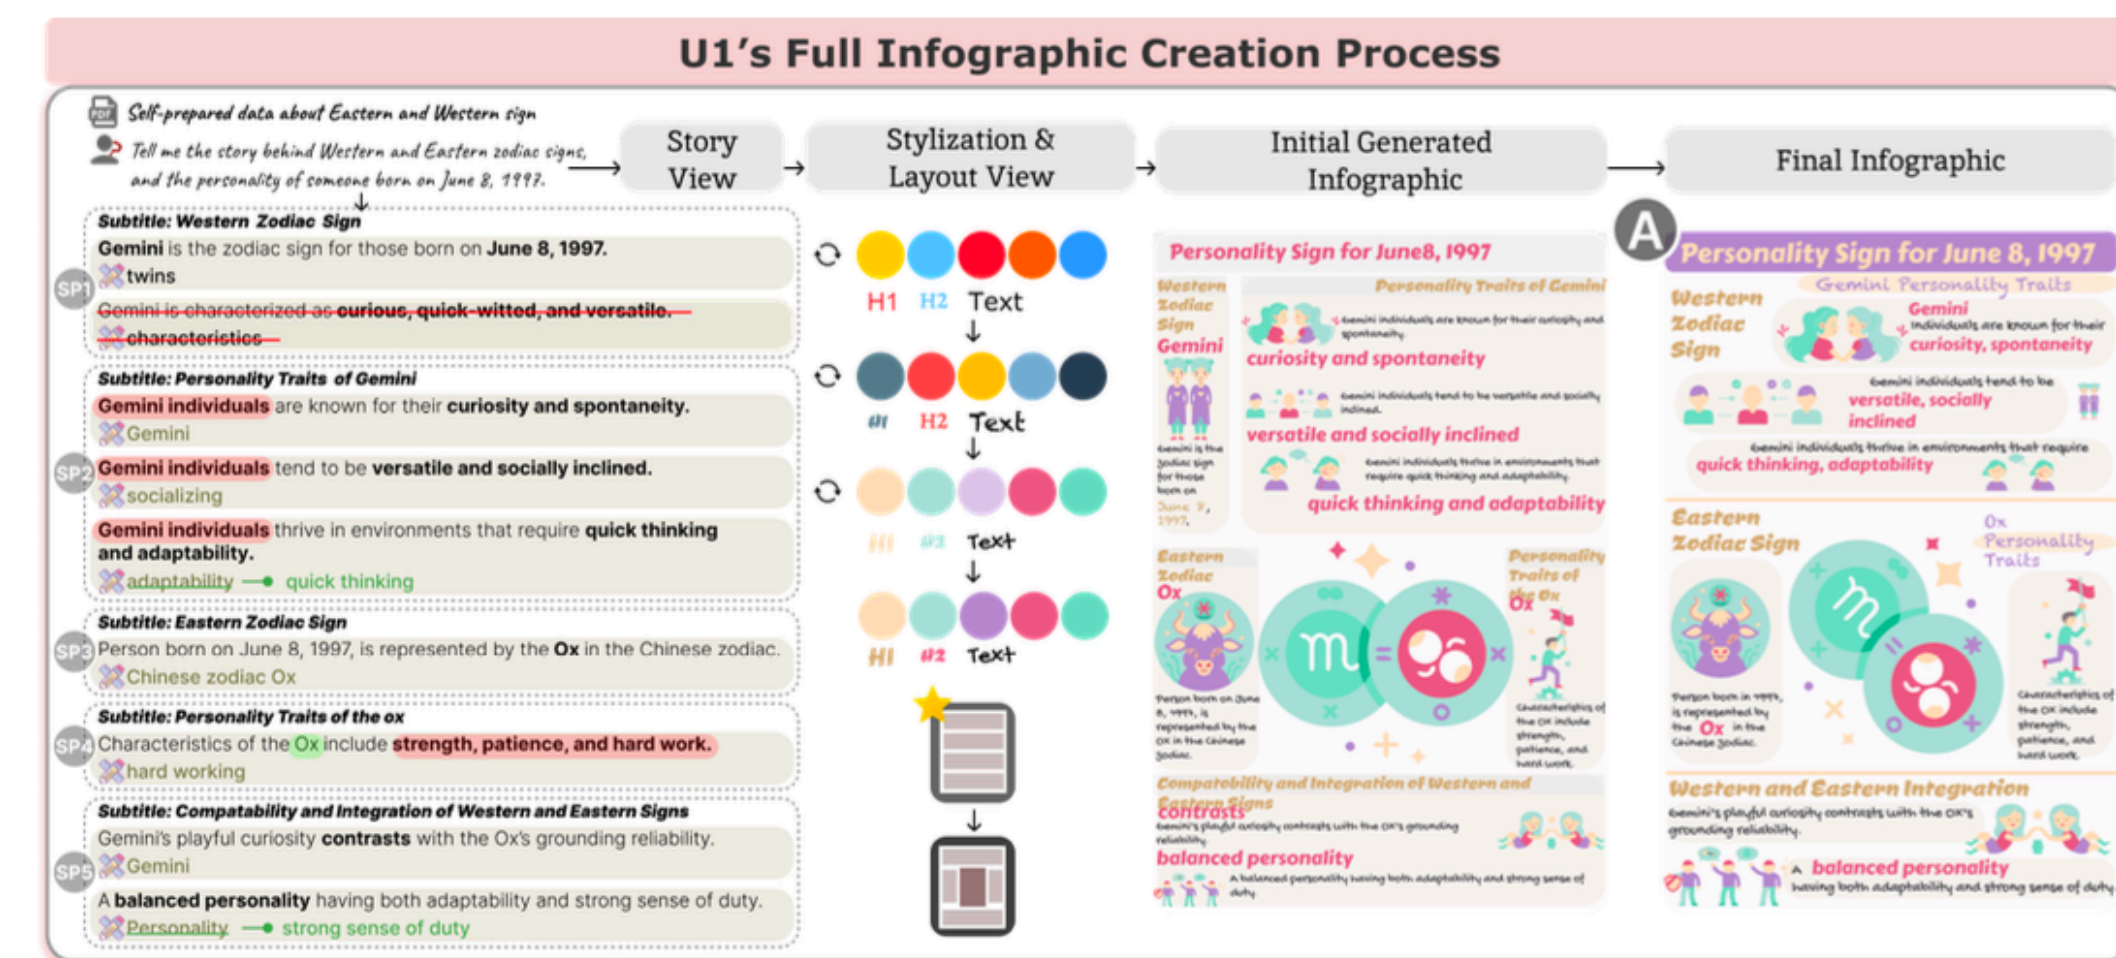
U1's Full Infographic Creation Process

Self-prepared data about Eastern and Western sign

Tell me the story behind Western and Eastern zodiac signs, and the personality of someone born on June 8, 1997.

Story View → Stylization & Layout View → Initial Generated Infographic → Final Infographic

SP1
Subtitle: Western Zodiac Sign
Gemini is the zodiac sign for those born on June 8, 1997.
twins
Gemini is characterized as curious, quick-witted, and versatile.
characteristics

SP2
Subtitle: Personality Traits of Gemini
Gemini individuals are known for their curiosity and spontaneity.
Gemini
Gemini individuals tend to be versatile and socially inclined.
socializing
Gemini individuals thrive in environments that require quick thinking and adaptability.
adaptability → quick thinking

SP3
Subtitle: Eastern Zodiac Sign
Person born on June 8, 1997, is represented by the Ox in the Chinese zodiac.
Chinese zodiac Ox

SP4
Subtitle: Personality Traits of the ox
Characteristics of the Ox include strength, patience, and hard work.
hard working

SP5
Subtitle: Compatability and Integration of Western and Eastern Signs
Gemini's playful curiosity contrasts with the Ox's grounding reliability.
Gemini
A balanced personality having both adaptability and strong sense of duty.
Personality → strong sense of duty

H1 H2 Text
H1 H2 Text
H1 H2 Text
H1 H2 Text

Personality Sign for June8, 1997
Western Zodiac Sign Gemini
Personality Traits of Gemini
curiosity and spontaneity
versatile and socially inclined
quick thinking and adaptability
Eastern Zodiac Ox
Personality Traits of the Ox
Compatability and Integration of Western and Eastern Signs
contrasts
balanced personality

A
Personality Sign for June 8, 1997
Gemini Personality Traits
Western Zodiac Sign
Gemini individuals are known for their curiosity, spontaneity
versatile, socially inclined
quick thinking, adaptability
Eastern Zodiac Sign
Ox Personality Traits
Western and Eastern Integration
balanced personality